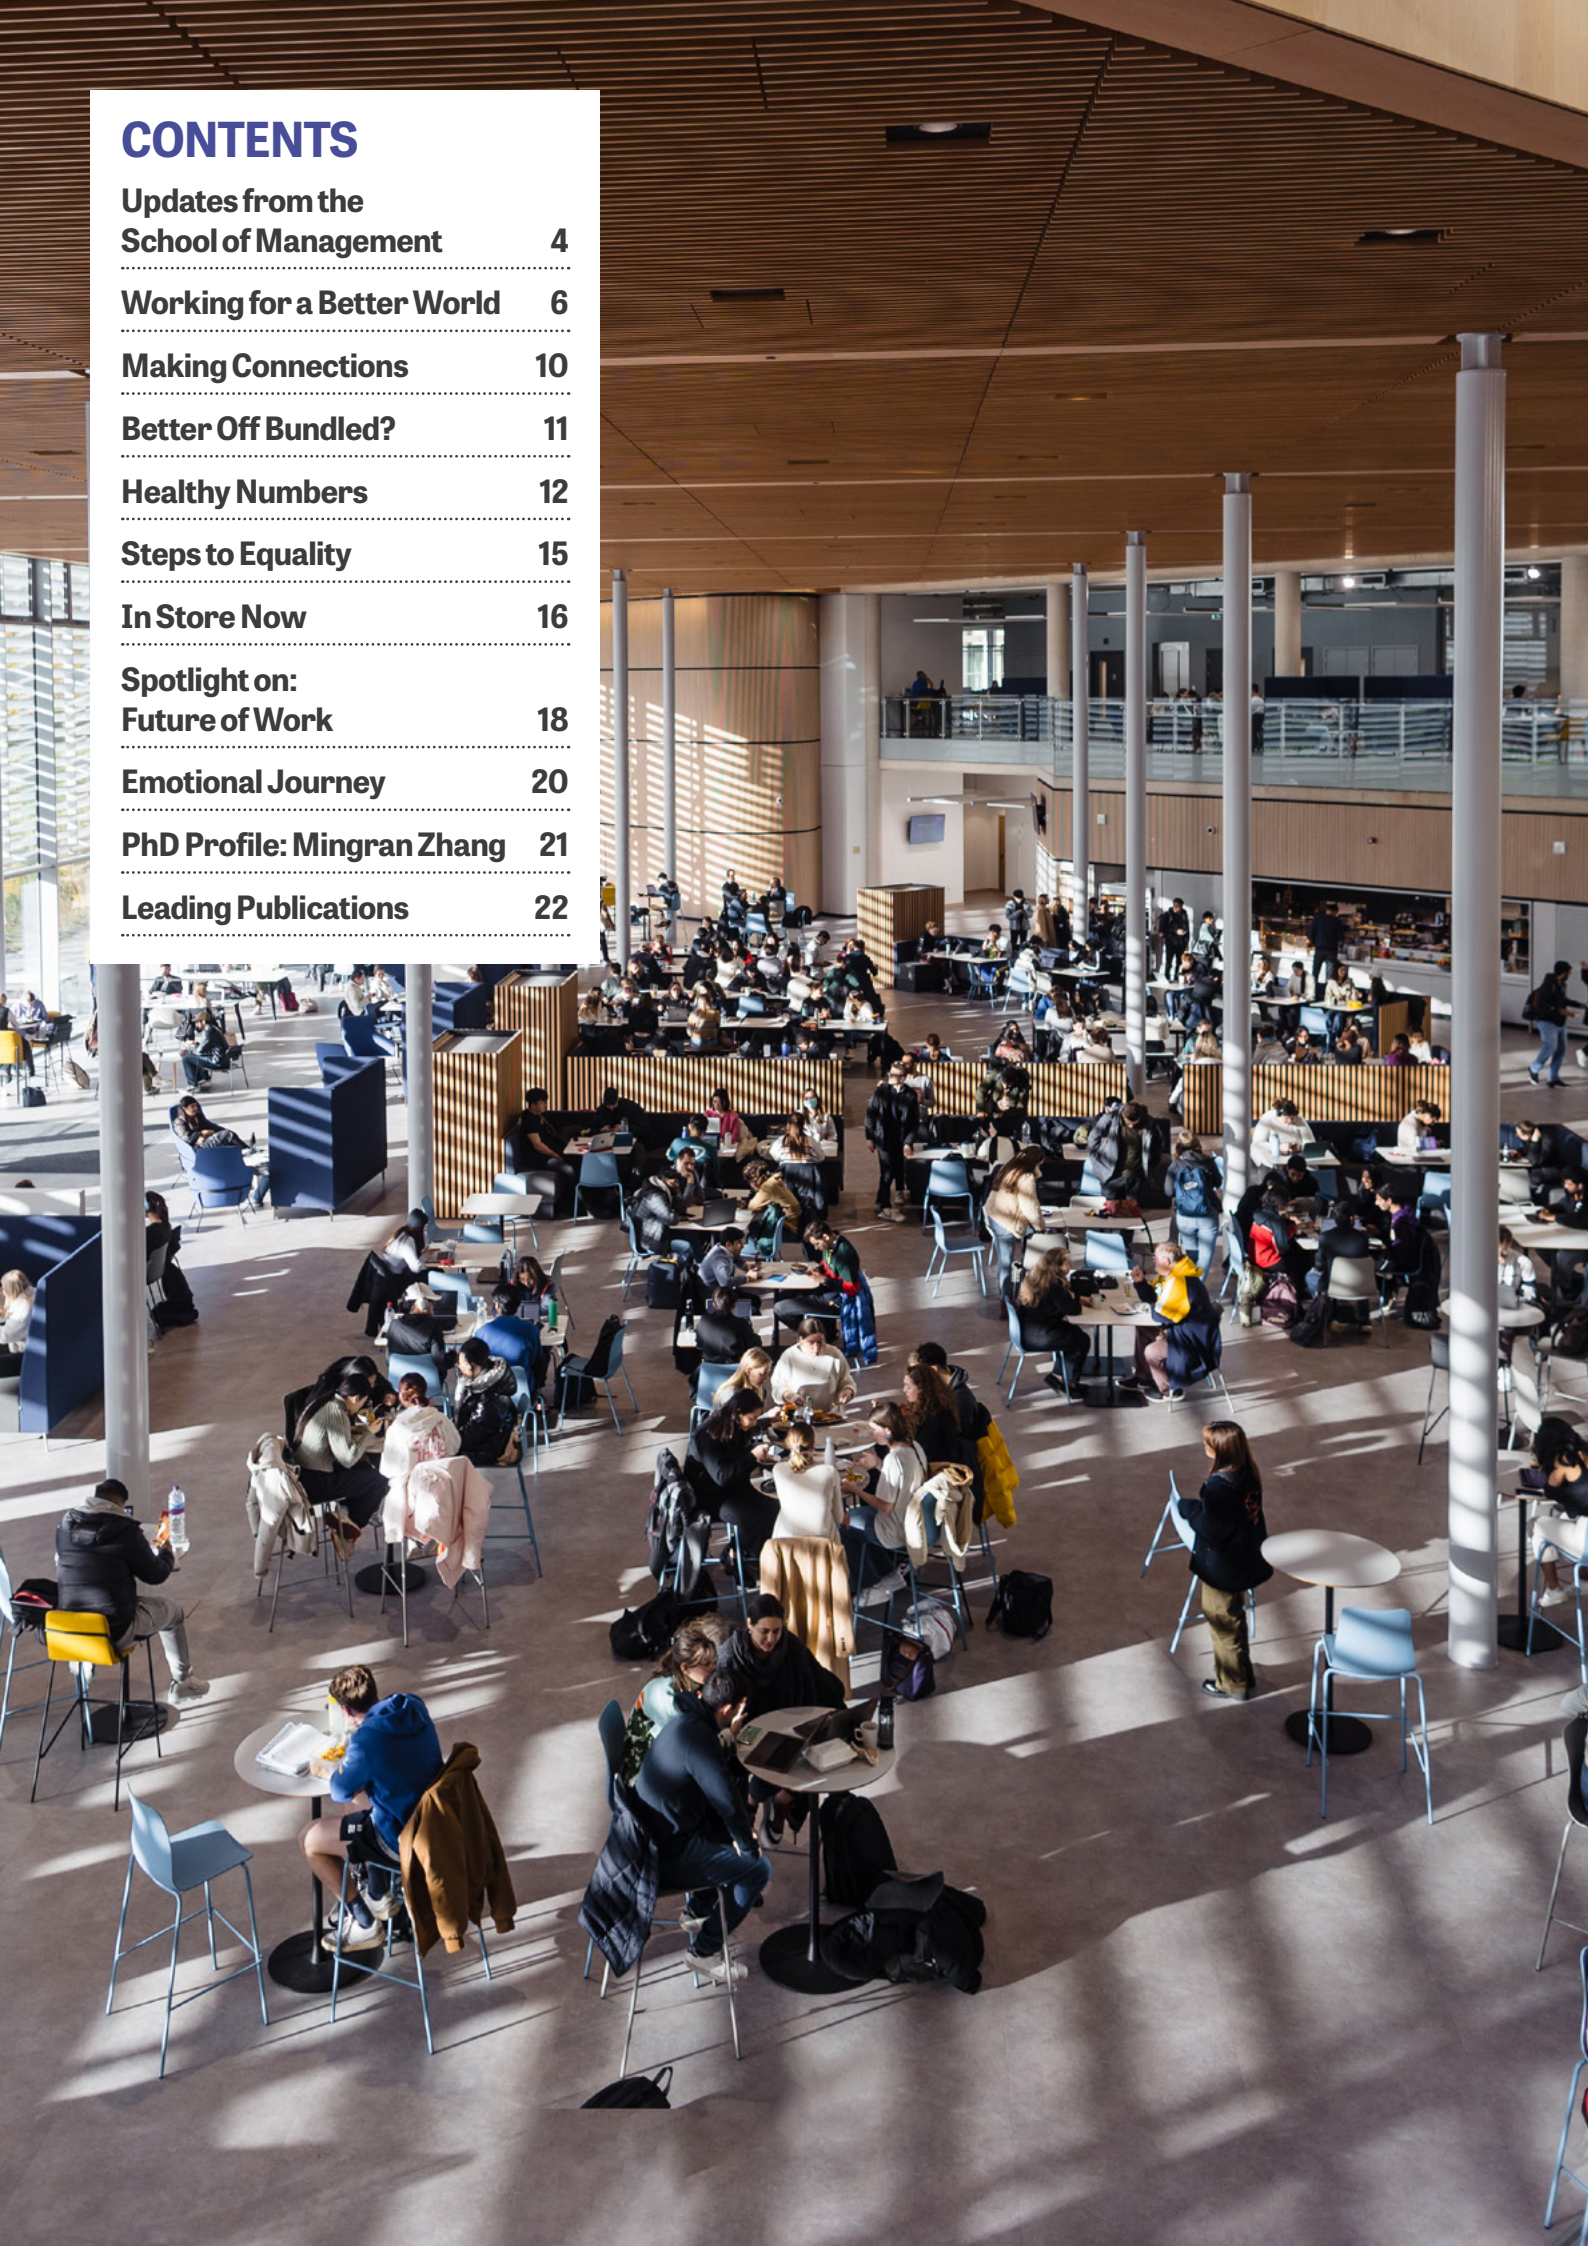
CONTENTS

Updates from the School of Management 4

Working for a Better World 6

Making Connections 10

Better Off Bundled? 11

Healthy Numbers 12

Steps to Equality 15

In Store Now 16

Spotlight on: Future of Work 18

Emotional Journey 20

PhD Profile: Mingran Zhang 21

Leading Publications 22